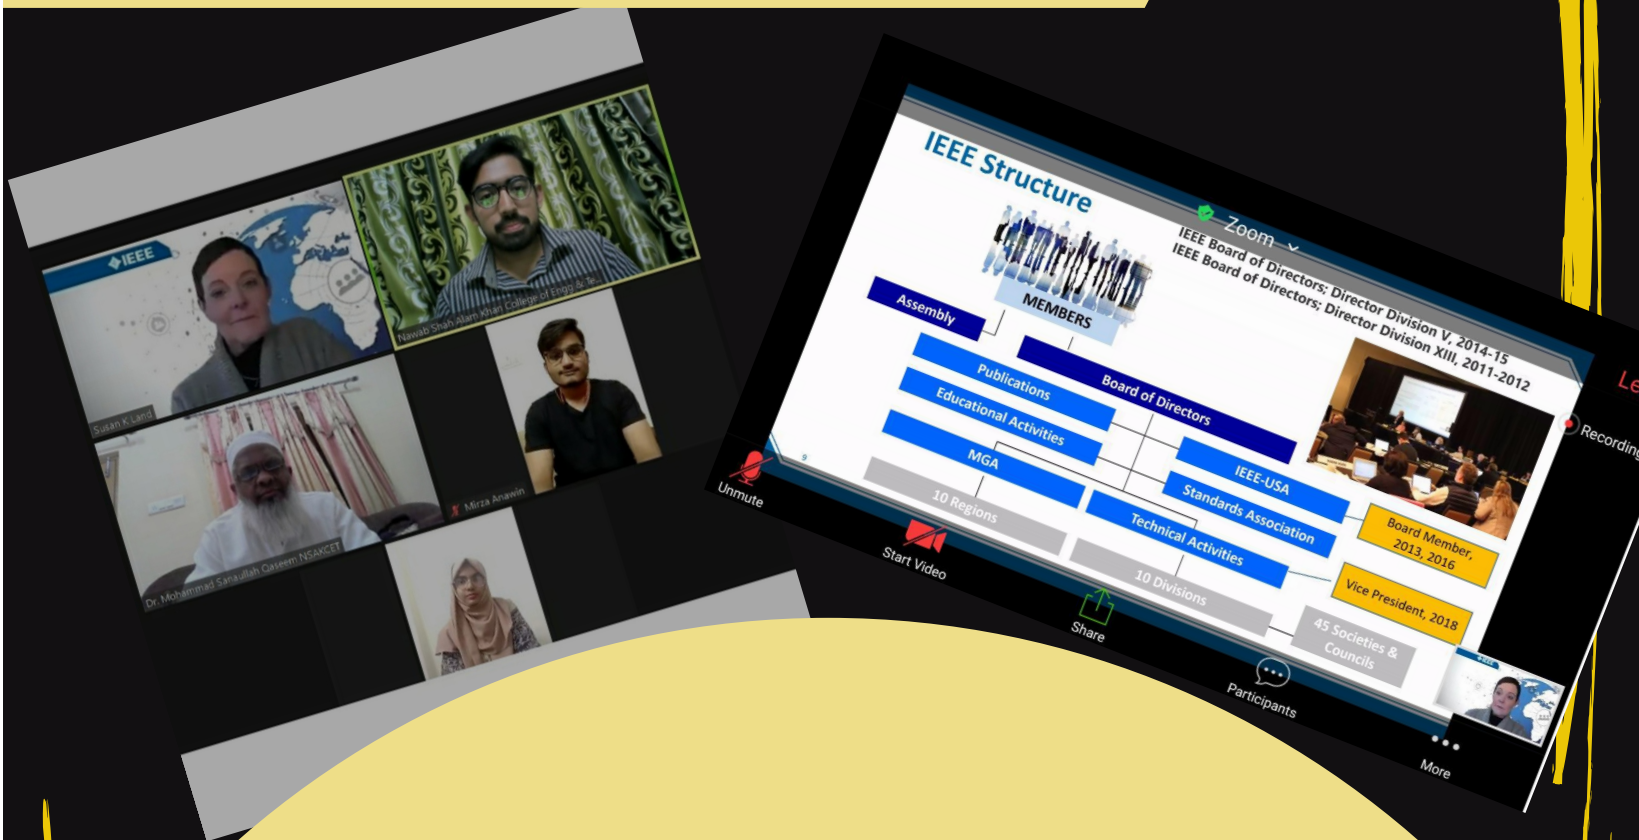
IEEE

Susan K. Land

Nawab Shah Alam Khan College of Engg & Te...

Mirza Anawin

Dr. Mohammad Sanaullah Qaseem NSAKCET

IEEE Structure

Zoom

IEEE Board of Directors: Director Division V, 2014-15
IEEE Board of Directors: Director Division XIII, 2011-2012

MEMBERS

Assembly

Board of Directors

Publications

Educational Activities

MGA

10 Regions

IEEE-USA

Standards Association

Technical Activities

10 Divisions

45 Societies & Councils

Board Member, 2013, 2016

Vice President, 2018

9

Le

Recording

Unmute

Start Video

Share

Participants

More